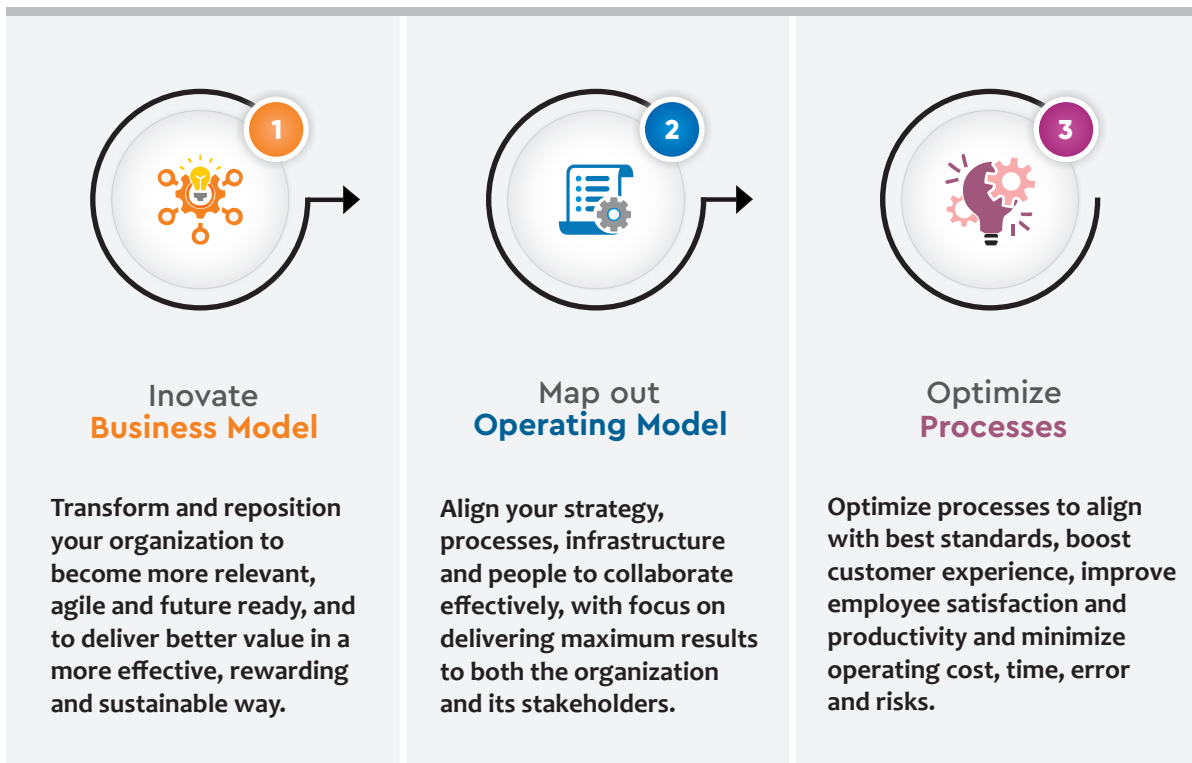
1

Inovate
Business Model

Transform and reposition your organization to become more relevant, agile and future ready, and to deliver better value in a more effective, rewarding and sustainable way.

2

Map out
Operating Model

Align your strategy, processes, infrastructure and people to collaborate effectively, with focus on delivering maximum results to both the organization and its stakeholders.

3

Optimize
Processes

Optimize processes to align with best standards, boost customer experience, improve employee satisfaction and productivity and minimize operating cost, time, error and risks.